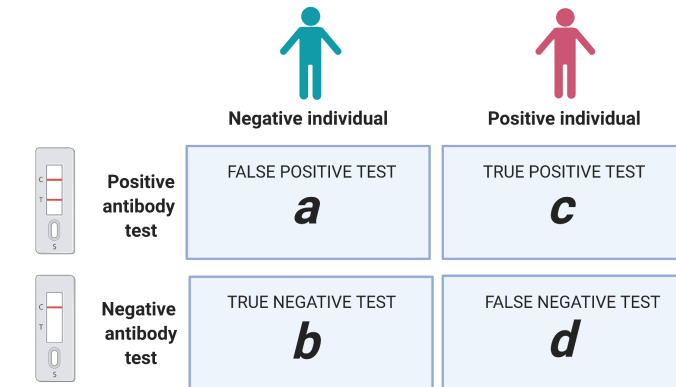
| | Negative individual | Positive individual |
|---|---|---|
| C T S Positive antibody test | FALSE POSITIVE TEST *a* | TRUE POSITIVE TEST *c* |
| C T S Negative antibody test | TRUE NEGATIVE TEST *b* | FALSE NEGATIVE TEST *d* |